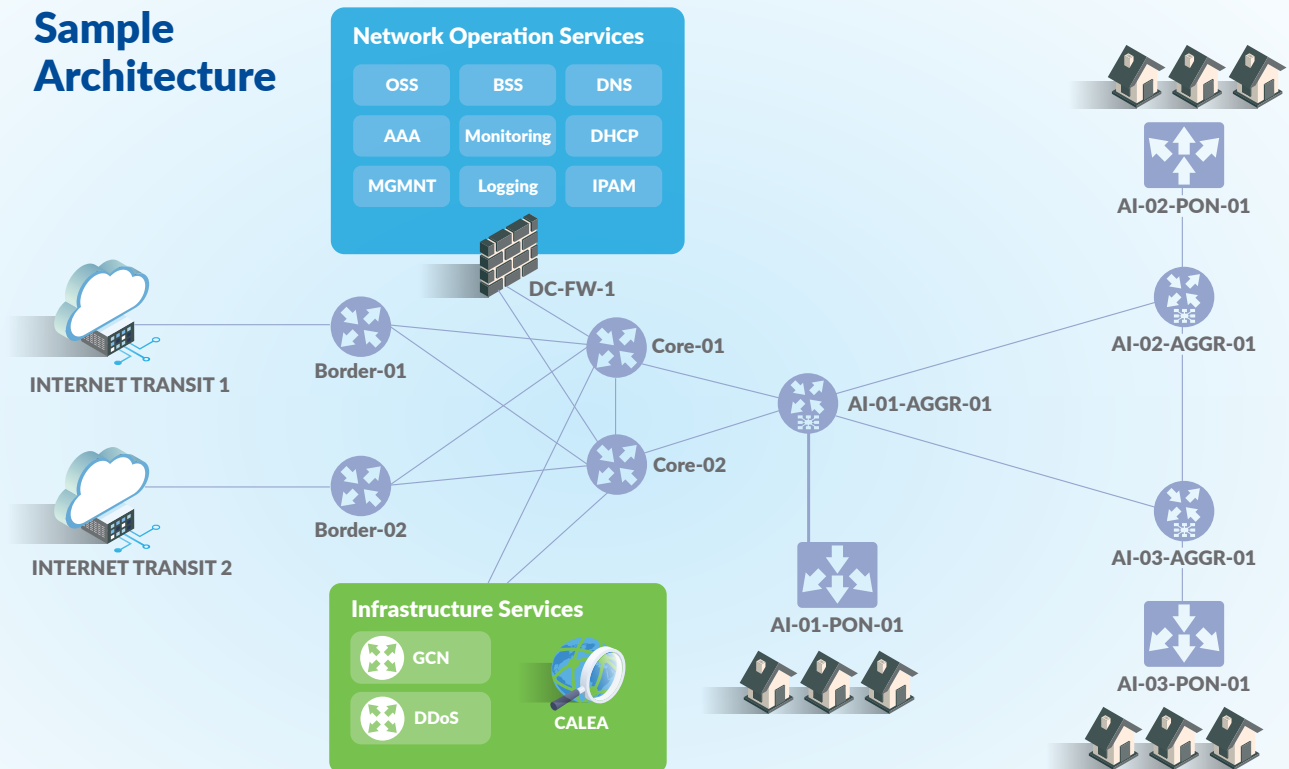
Sample Architecture

Network Operation Services

| OSS | BSS | DNS |
|---|---|---|
| AAA | Monitoring | DHCP |
| MGMNT | Logging | IPAM |

DC-FW-1

INTERNET TRANSIT 1

Border-01

Core-01

Core-02

Border-02

INTERNET TRANSIT 2

AI-01-AGGR-01

AI-02-PON-01

AI-02-AGGR-01

AI-03-AGGR-01

AI-01-PON-01

AI-03-PON-01

Infrastructure Services

GCN

DDoS

CALEA